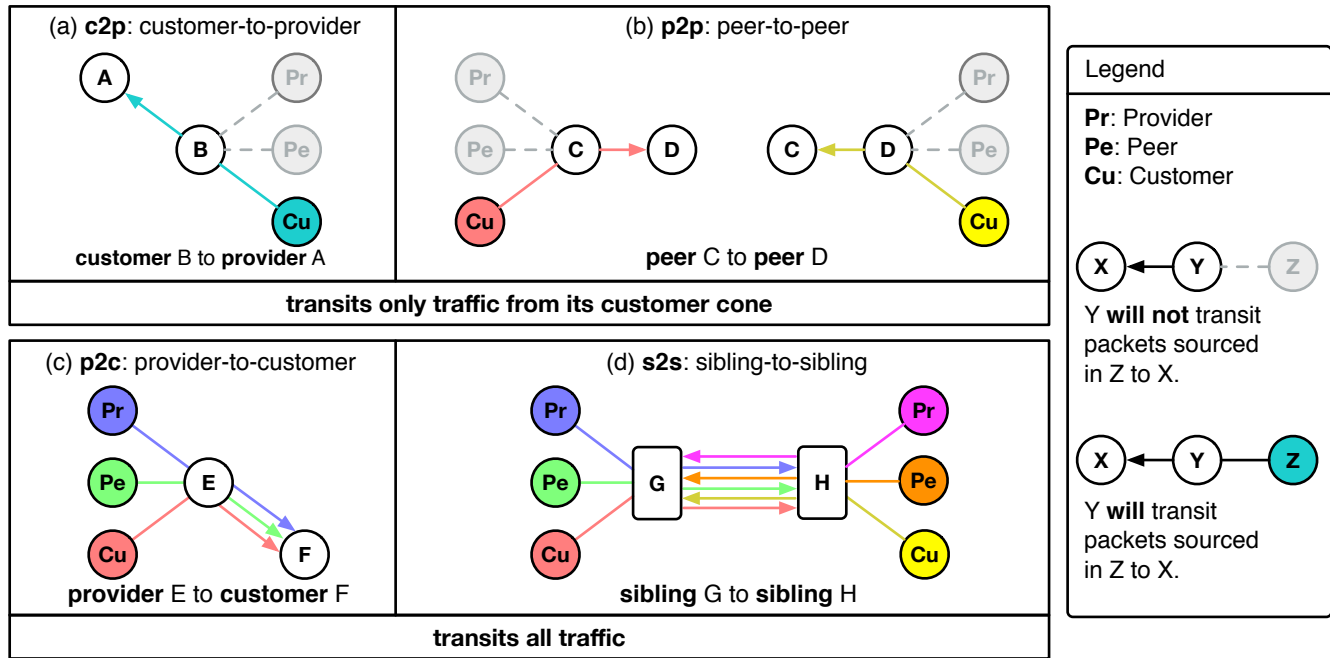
(a) **c2p**: customer-to-provider

A

Pr

B

Pe

Cu

**customer** B to **provider** A

(b) **p2p**: peer-to-peer

Pr

Pe

C

D

Cu

C

D

Pr

Pe

Cu

**peer** C to **peer** D

**transits only traffic from its customer cone**

(c) **p2c**: provider-to-customer

Pr

Pe

E

Cu

F

**provider** E to **customer** F

(d) **s2s**: sibling-to-sibling

Pr

Pe

G

Cu

H

Pr

Pe

Cu

**sibling** G to **sibling** H

**transits all traffic**

Legend

**Pr**: Provider
**Pe**: Peer
**Cu**: Customer

X Y Z

Y **will not** transit packets sourced in Z to X.

X Y Z

Y **will** transit packets sourced in Z to X.